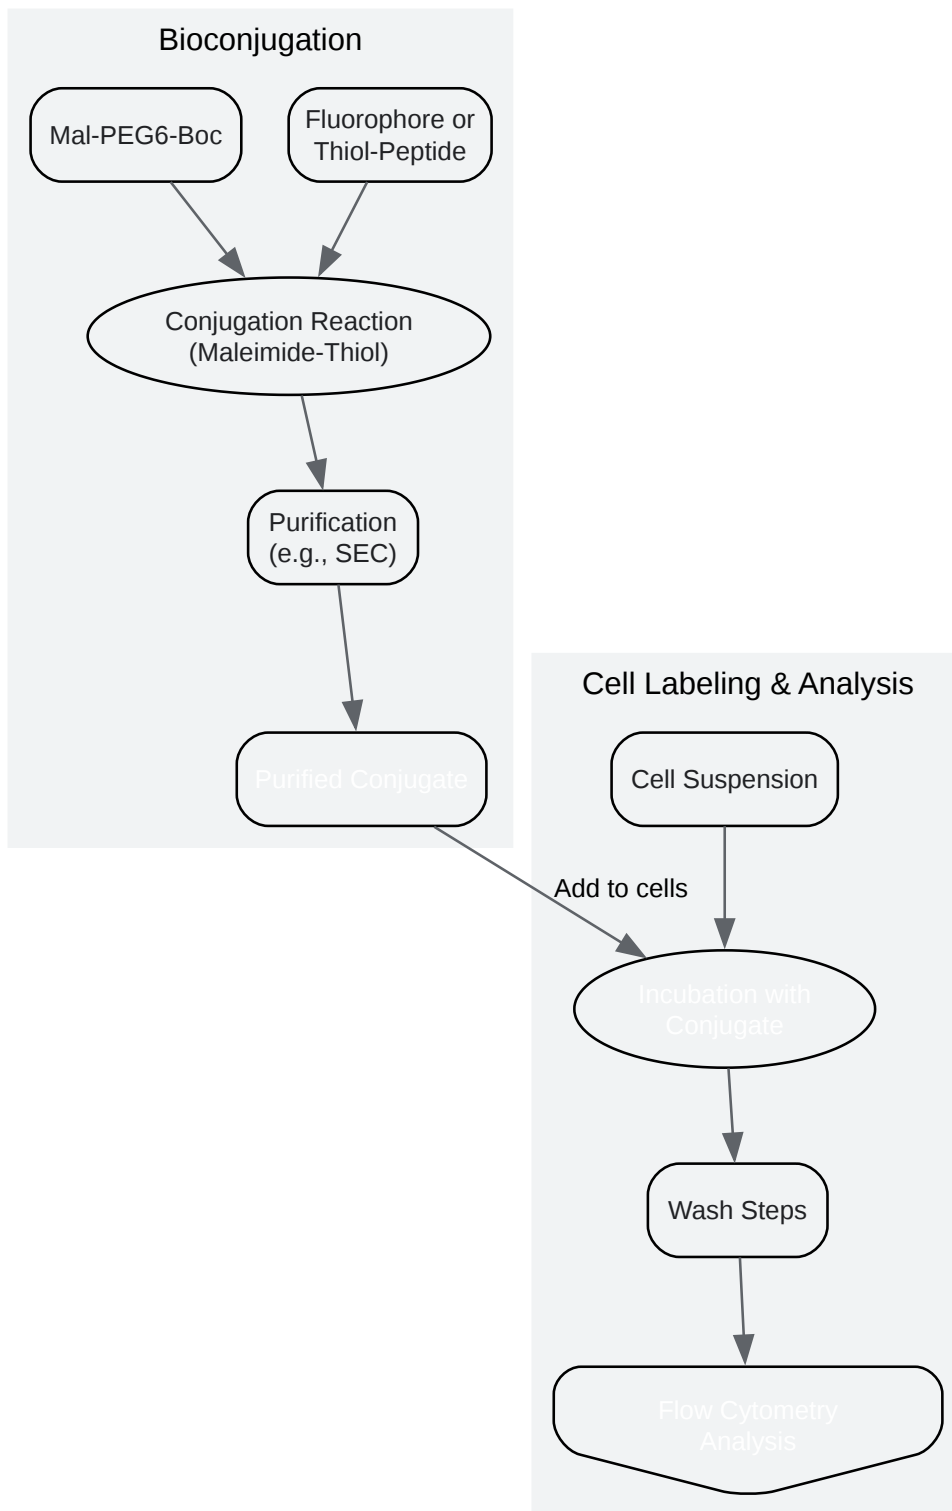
Bioconjugation

Mal-PEG6-Boc

Fluorophore or Thiol-Peptide

Conjugation Reaction (Maleimide-Thiol)

Purification (e.g., SEC)

Purified Conjugate

Cell Labeling & Analysis

Cell Suspension

Add to cells

Incubation with Conjugate

Wash Steps

Flow Cytometry Analysis